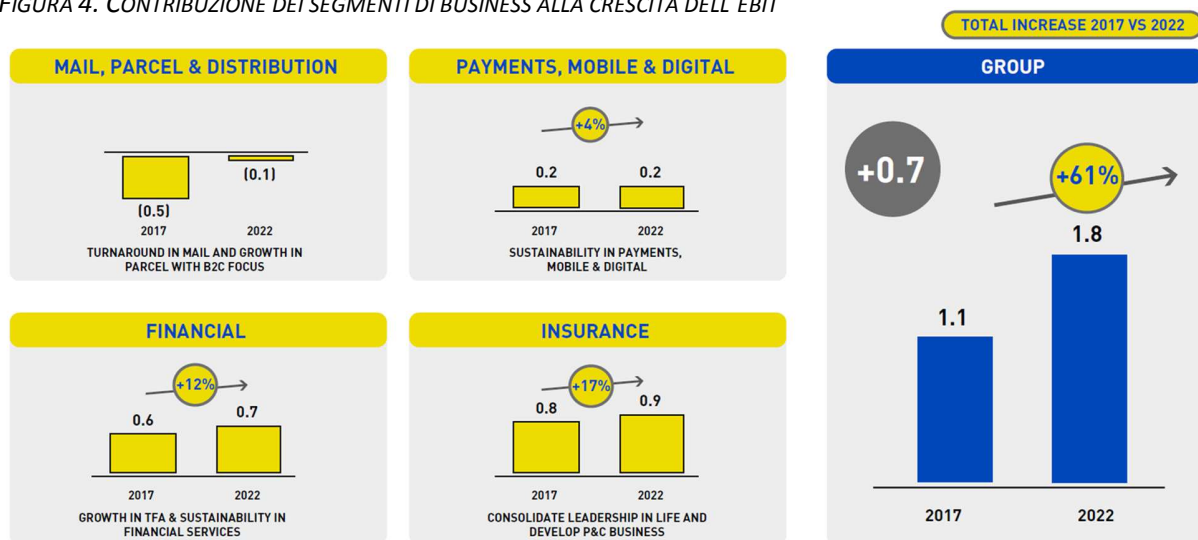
FIGURA 4. CONTRIBUZIONE DEI SEGMENTI DI BUSINESS ALLA CRESCITA DELL'EBIT

TOTAL INCREASE 2017 VS 2022

MAIL, PARCEL & DISTRIBUTION

(0.5)
(0.1)
2017
2022
TURNAROUND IN MAIL AND GROWTH IN PARCEL WITH B2C FOCUS

PAYMENTS, MOBILE & DIGITAL

+4%
0.2
0.2
2017
2022
SUSTAINABILITY IN PAYMENTS, MOBILE & DIGITAL

GROUP

+0.7
+61%
1.1
1.8
2017
2022

FINANCIAL

+12%
0.6
0.7
2017
2022
GROWTH IN TFA & SUSTAINABILITY IN FINANCIAL SERVICES

INSURANCE

+17%
0.8
0.9
2017
2022
CONSOLIDATE LEADERSHIP IN LIFE AND DEVELOP P&C BUSINESS